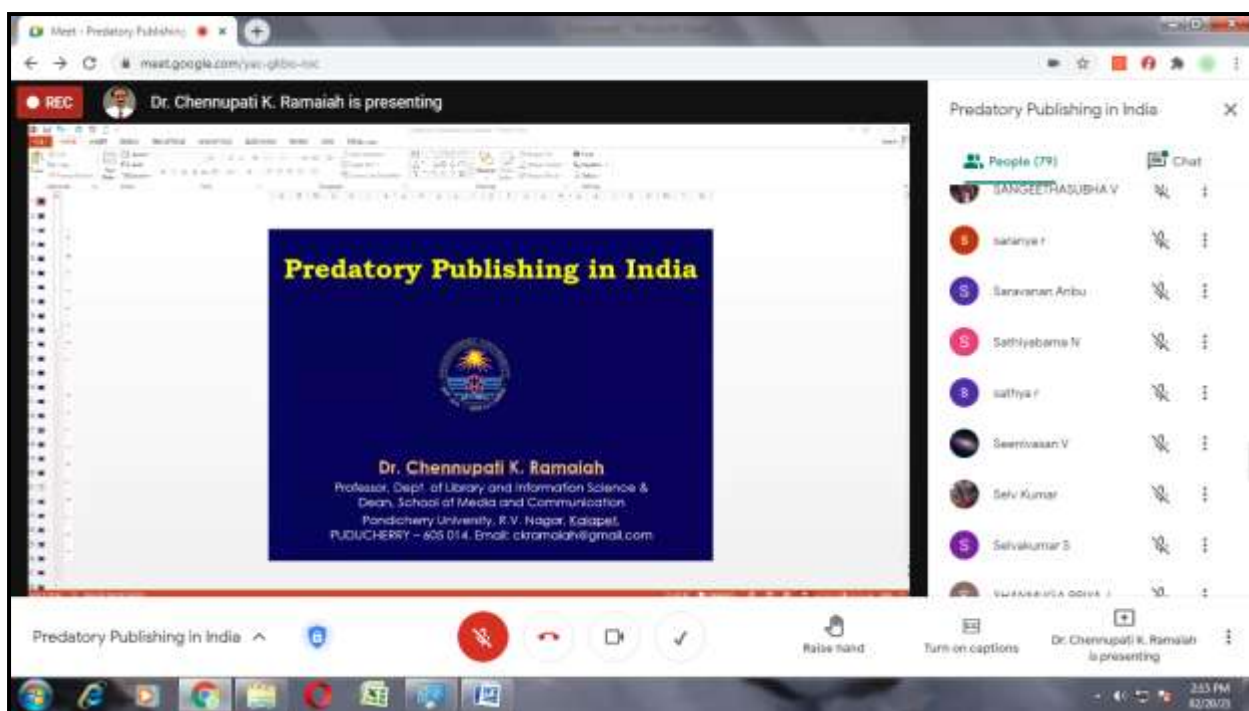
Meet - Predatory Publishing

meet.google.com/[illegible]

REC

Dr. Chennupati K. Ramaiah is presenting

Predatory Publishing in India

Dr. Chennupati K. Ramaiah

Professor, Dept. of Library and Information Science & Dean, School of Media and Communication

Pondicherry University, R.V. Nagar, Kalapet, PUDUCHERRY – 605 014. Email: ckramaiah@gmail.com

Predatory Publishing in India

People (79)

Chat

SANGEETHASUBHA V

saranya r

Saravanan Anbu

Sathiyabama N

sathya r

Seenivasan V

Selv Kumar

Selvakumar S

SHANMUGA PRIYA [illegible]

Predatory Publishing in India

Raise hand

Turn on captions

Dr. Chennupati K. Ramaiah is presenting

2:33 PM

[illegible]